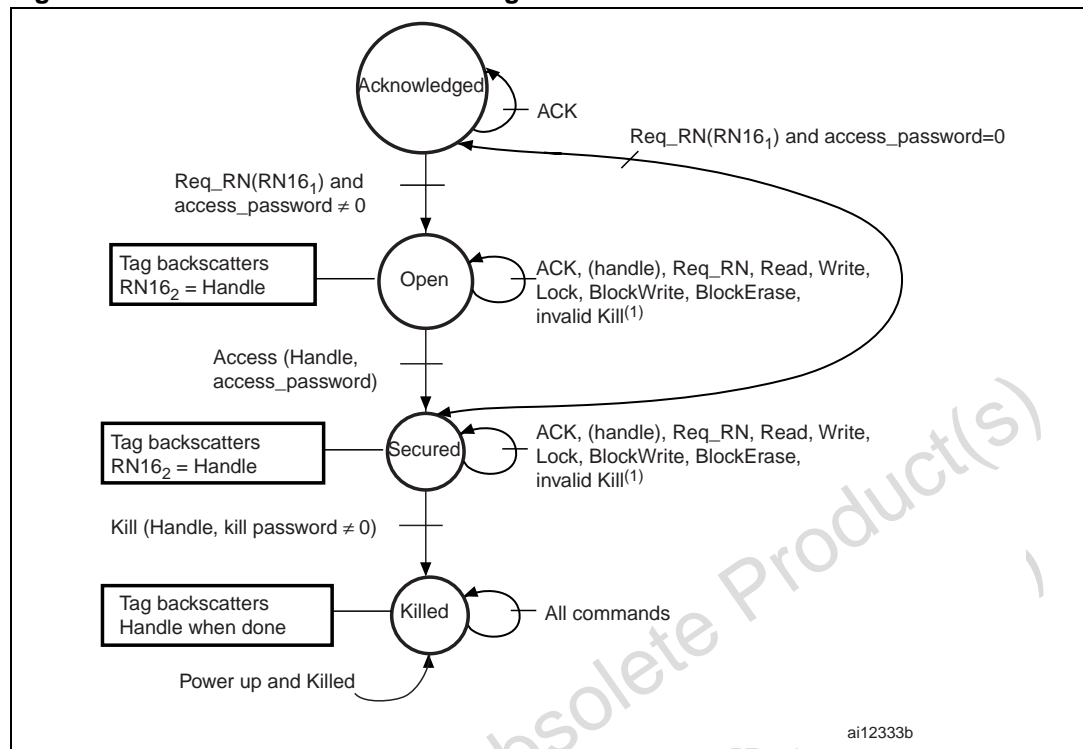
Acknowledged

ACK

Req_RN(RN16$_1$) and access_password=0

Req_RN(RN16$_1$) and access_password $\neq$ 0

Tag backscatters RN16$_2$ = Handle

Open

ACK, (handle), Req_RN, Read, Write, Lock, BlockWrite, BlockErase, invalid Kill$^{(1)}$

Access (Handle, access_password)

Tag backscatters RN16$_2$ = Handle

Secured

ACK, (handle), Req_RN, Read, Write, Lock, BlockWrite, BlockErase, invalid Kill$^{(1)}$

Kill (Handle, kill password $\neq$ 0)

Tag backscatters Handle when done

Killed

All commands

Power up and Killed

ai12333b

Obsolete Product(s)